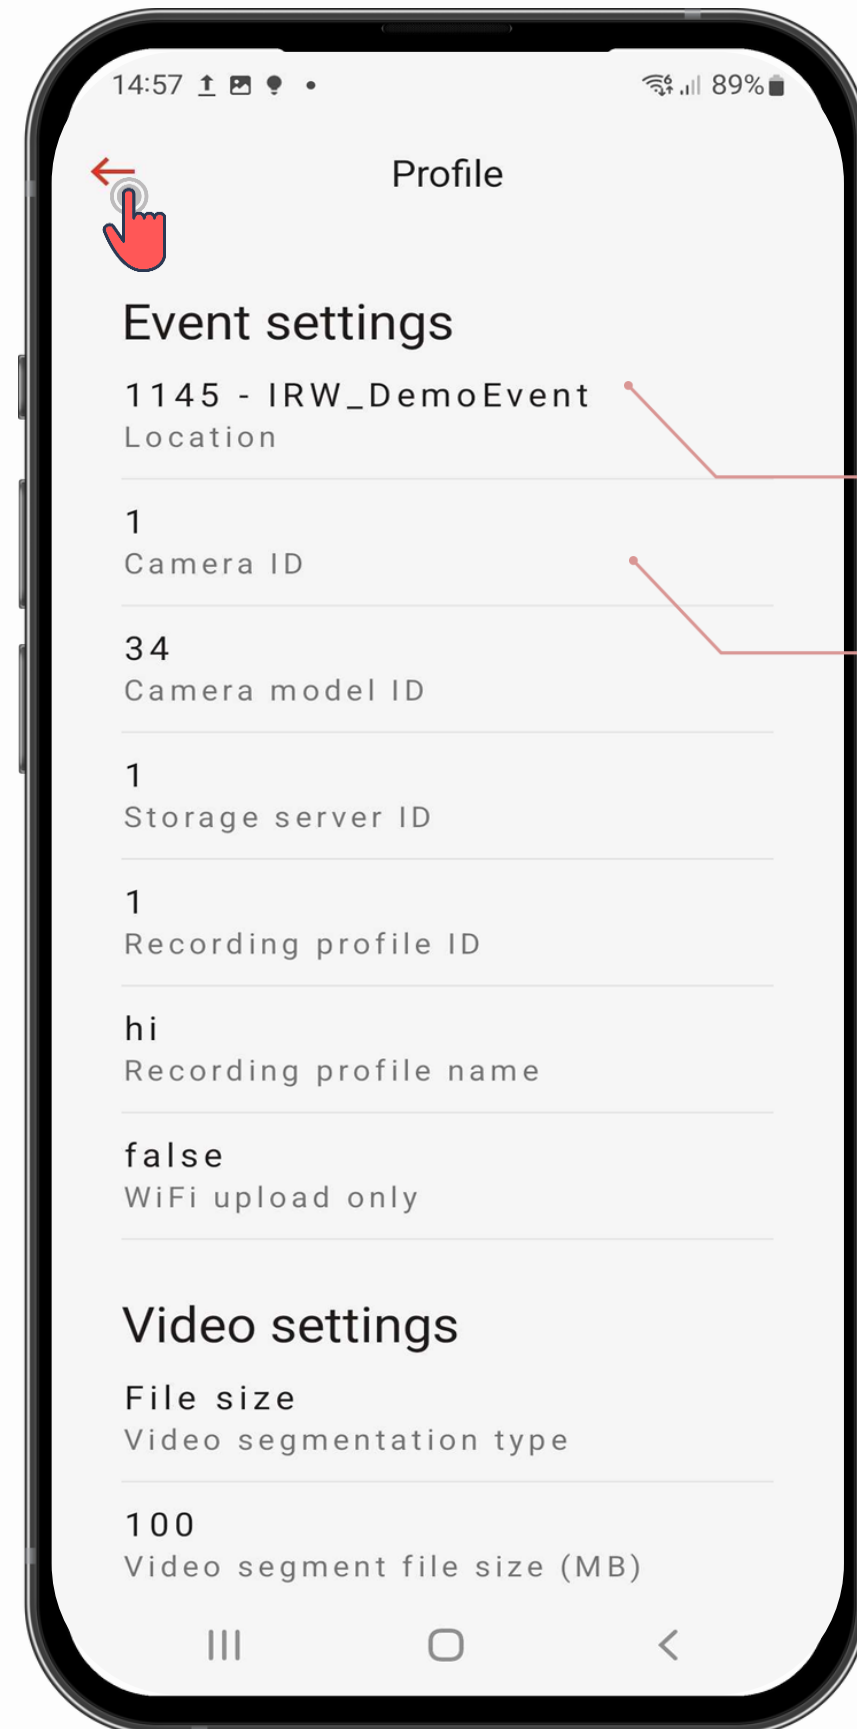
14:57

89%

Profile

Event settings

1145 - IRW_DemoEvent
Location

1
Camera ID

34
Camera model ID

1
Storage server ID

1
Recording profile ID

hi
Recording profile name

false
WiFi upload only

Video settings

File size
Video segmentation type

100
Video segment file size (MB)